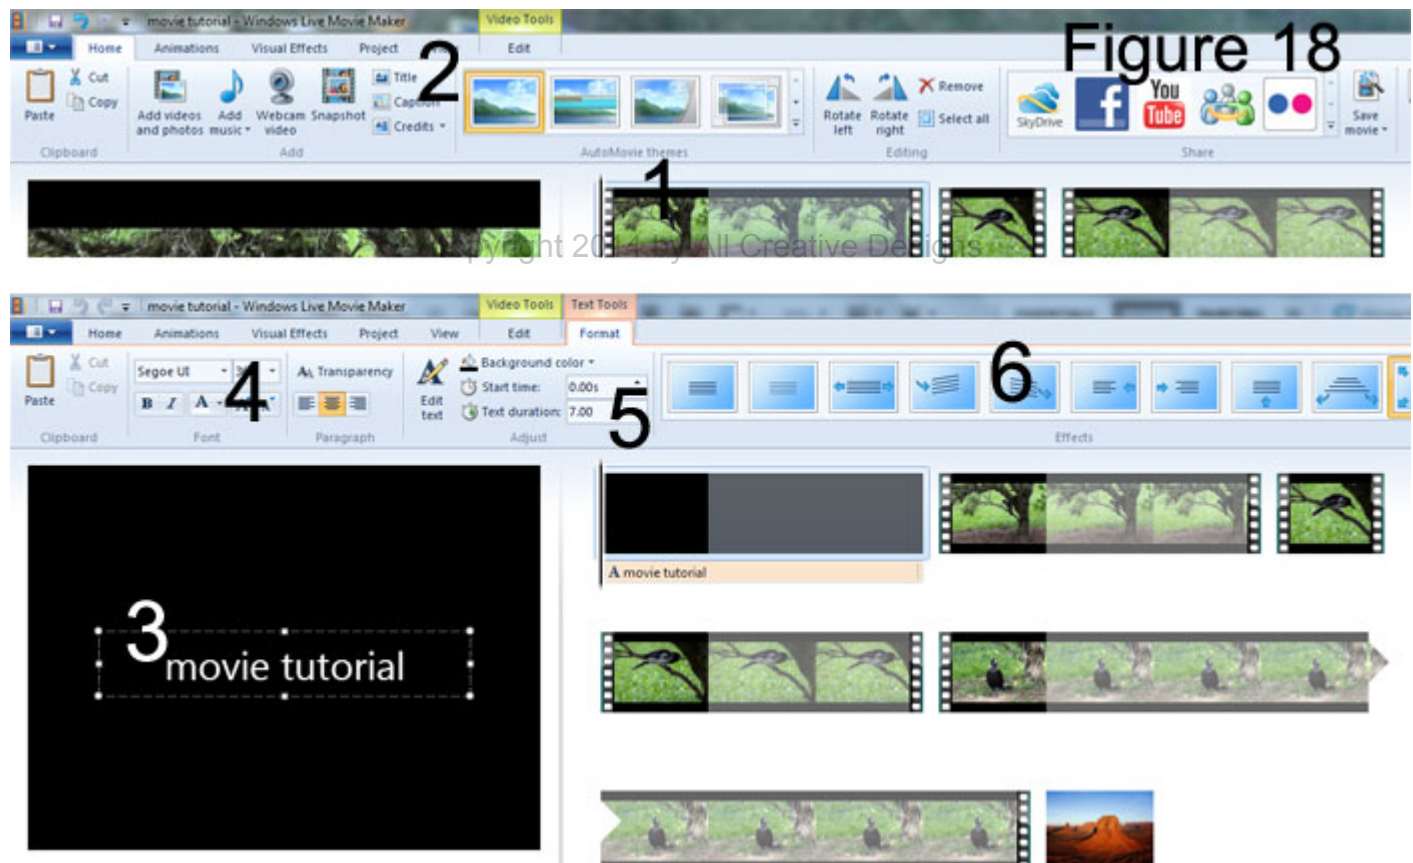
movie tutorial - Windows Live Movie Maker
Video Tools
Home Animations Visual Effects Project
Edit
Figure 18
2
Cut
Copy
Paste
Clipboard
Add videos and photos
Add music
Webcam video
Snapshot
Title
Caption
Credits
Add
AutoMovie themes
Rotate left
Rotate right
Remove
Select all
Editing
SkyDrive
You Tube
Save movie
Share
1
Copyright 2014 by All Creative Designs

movie tutorial - Windows Live Movie Maker
Video Tools Text Tools
Home Animations Visual Effects Project View Edit Format
Paste
Cut
Copy
Clipboard
Segoe UI
4
B I A
Font
Transparency
Paragraph
Edit text
Background color
Start time: 0.00s
Text duration: 7.00
5
Adjust
6
Effects
3
movie tutorial
A movie tutorial